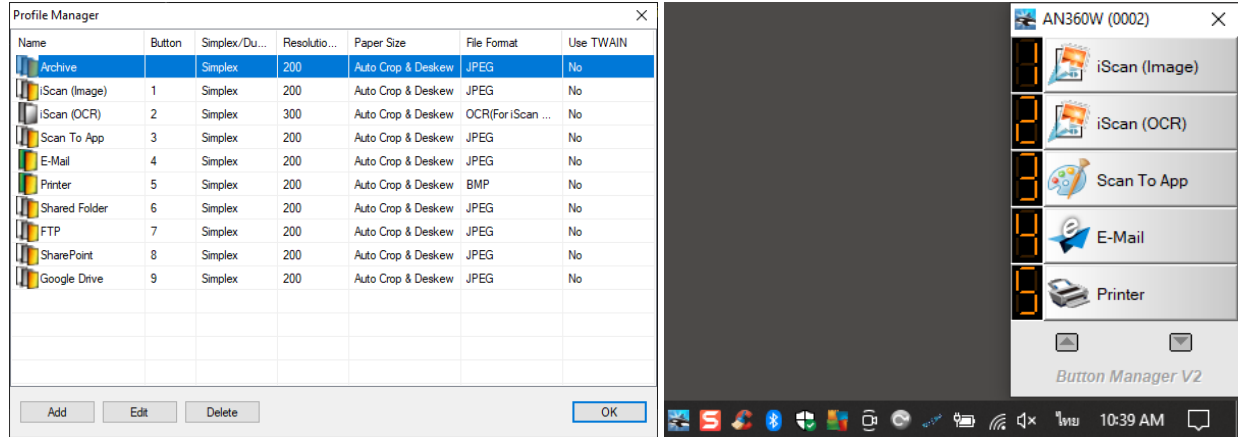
Profile Manager

| Name | Button | Simplex/Du... | Resolutio... | Paper Size | File Format | Use TWAIN |
|---|---|---|---|---|---|---|
| Archive | | Simplex | 200 | Auto Crop & Deskew | JPEG | No |
| iScan (Image) | 1 | Simplex | 200 | Auto Crop & Deskew | JPEG | No |
| iScan (OCR) | 2 | Simplex | 300 | Auto Crop & Deskew | OCR(For iScan ... | No |
| Scan To App | 3 | Simplex | 200 | Auto Crop & Deskew | JPEG | No |
| E-Mail | 4 | Simplex | 200 | Auto Crop & Deskew | JPEG | No |
| Printer | 5 | Simplex | 200 | Auto Crop & Deskew | BMP | No |
| Shared Folder | 6 | Simplex | 200 | Auto Crop & Deskew | JPEG | No |
| FTP | 7 | Simplex | 200 | Auto Crop & Deskew | JPEG | No |
| SharePoint | 8 | Simplex | 200 | Auto Crop & Deskew | JPEG | No |
| Google Drive | 9 | Simplex | 200 | Auto Crop & Deskew | JPEG | No |

Add Edit Delete OK

AN360W (0002)

1 iScan (Image)
2 iScan (OCR)
3 Scan To App
4 E-Mail
5 Printer

Button Manager V2

ไทย 10:39 AM